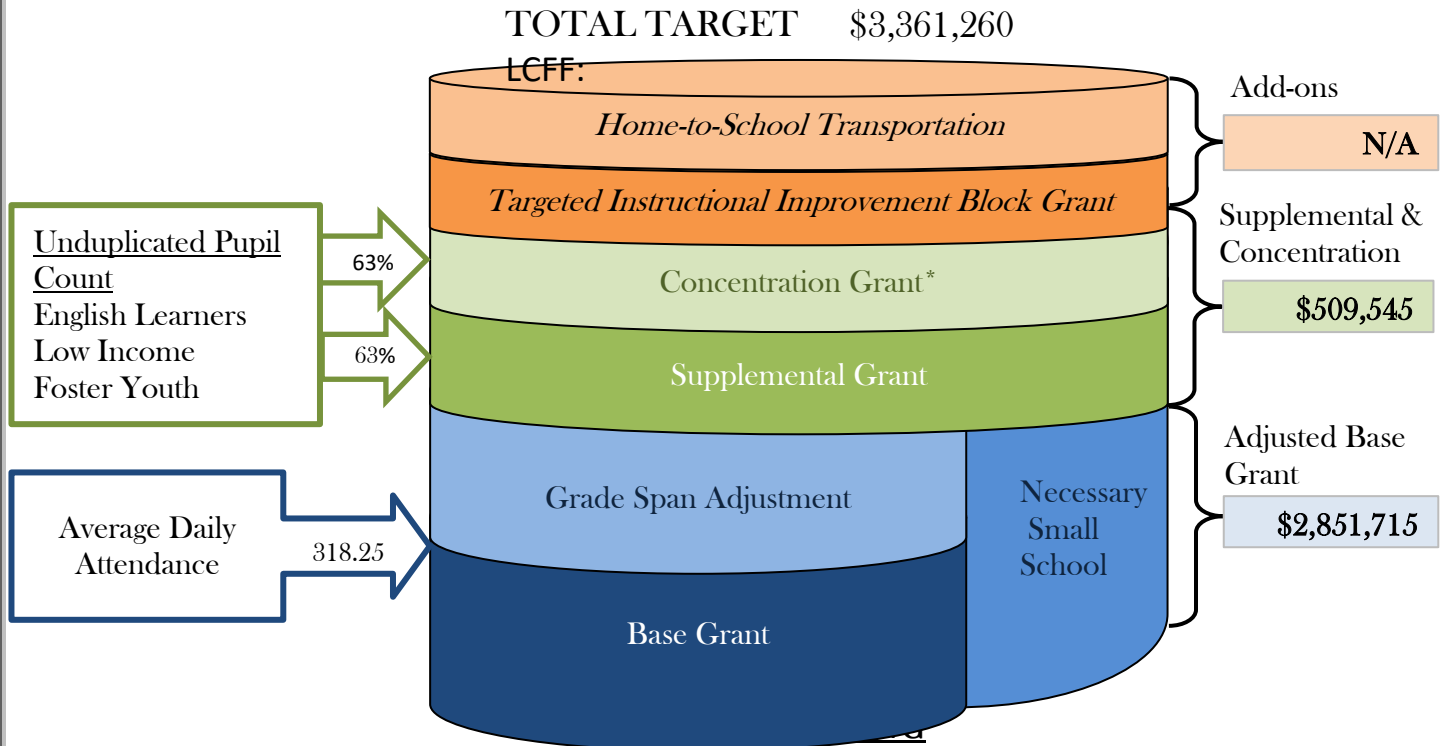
TOTAL TARGET $3,361,260
LCFF:

Home-to-School Transportation

Targeted Instructional Improvement Block Grant

Concentration Grant*

Supplemental Grant

Grade Span Adjustment

Necessary Small School

Base Grant

Add-ons
N/A

Supplemental & Concentration
$509,545

Adjusted Base Grant
$2,851,715

Unduplicated Pupil Count
English Learners
Low Income
Foster Youth

63%
63%

Average Daily Attendance
318.25